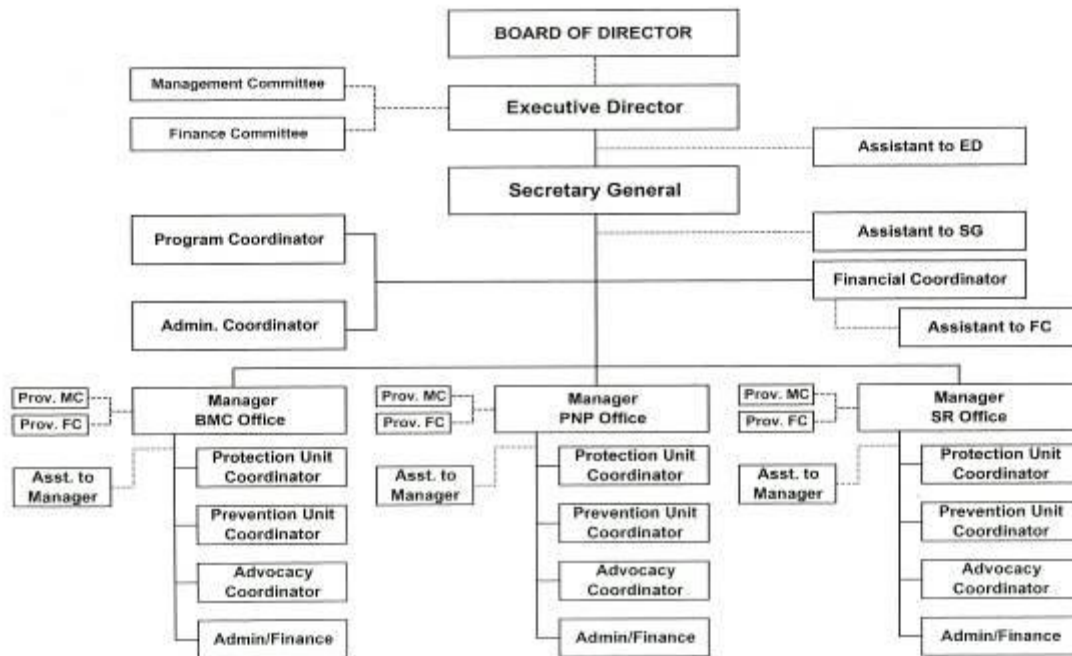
BOARD OF DIRECTOR

Management Committee

Finance Committee

Executive Director

Assistant to ED

Secretary General

Program Coordinator

Assistant to SG

Financial Coordinator

Admin. Coordinator

Assistant to FC

Prov. MC

Prov. FC

Manager BMC Office

Asst. to Manager

Protection Unit Coordinator

Prevention Unit Coordinator

Advocacy Coordinator

Admin/Finance

Prov. MC

Prov. FC

Manager PNP Office

Asst. to Manager

Protection Unit Coordinator

Prevention Unit Coordinator

Advocacy Coordinator

Admin/Finance

Prov. MC

Prov. FC

Manager SR Office

Asst. to Manager

Protection Unit Coordinator

Prevention Unit Coordinator

Advocacy Coordinator

Admin/Finance